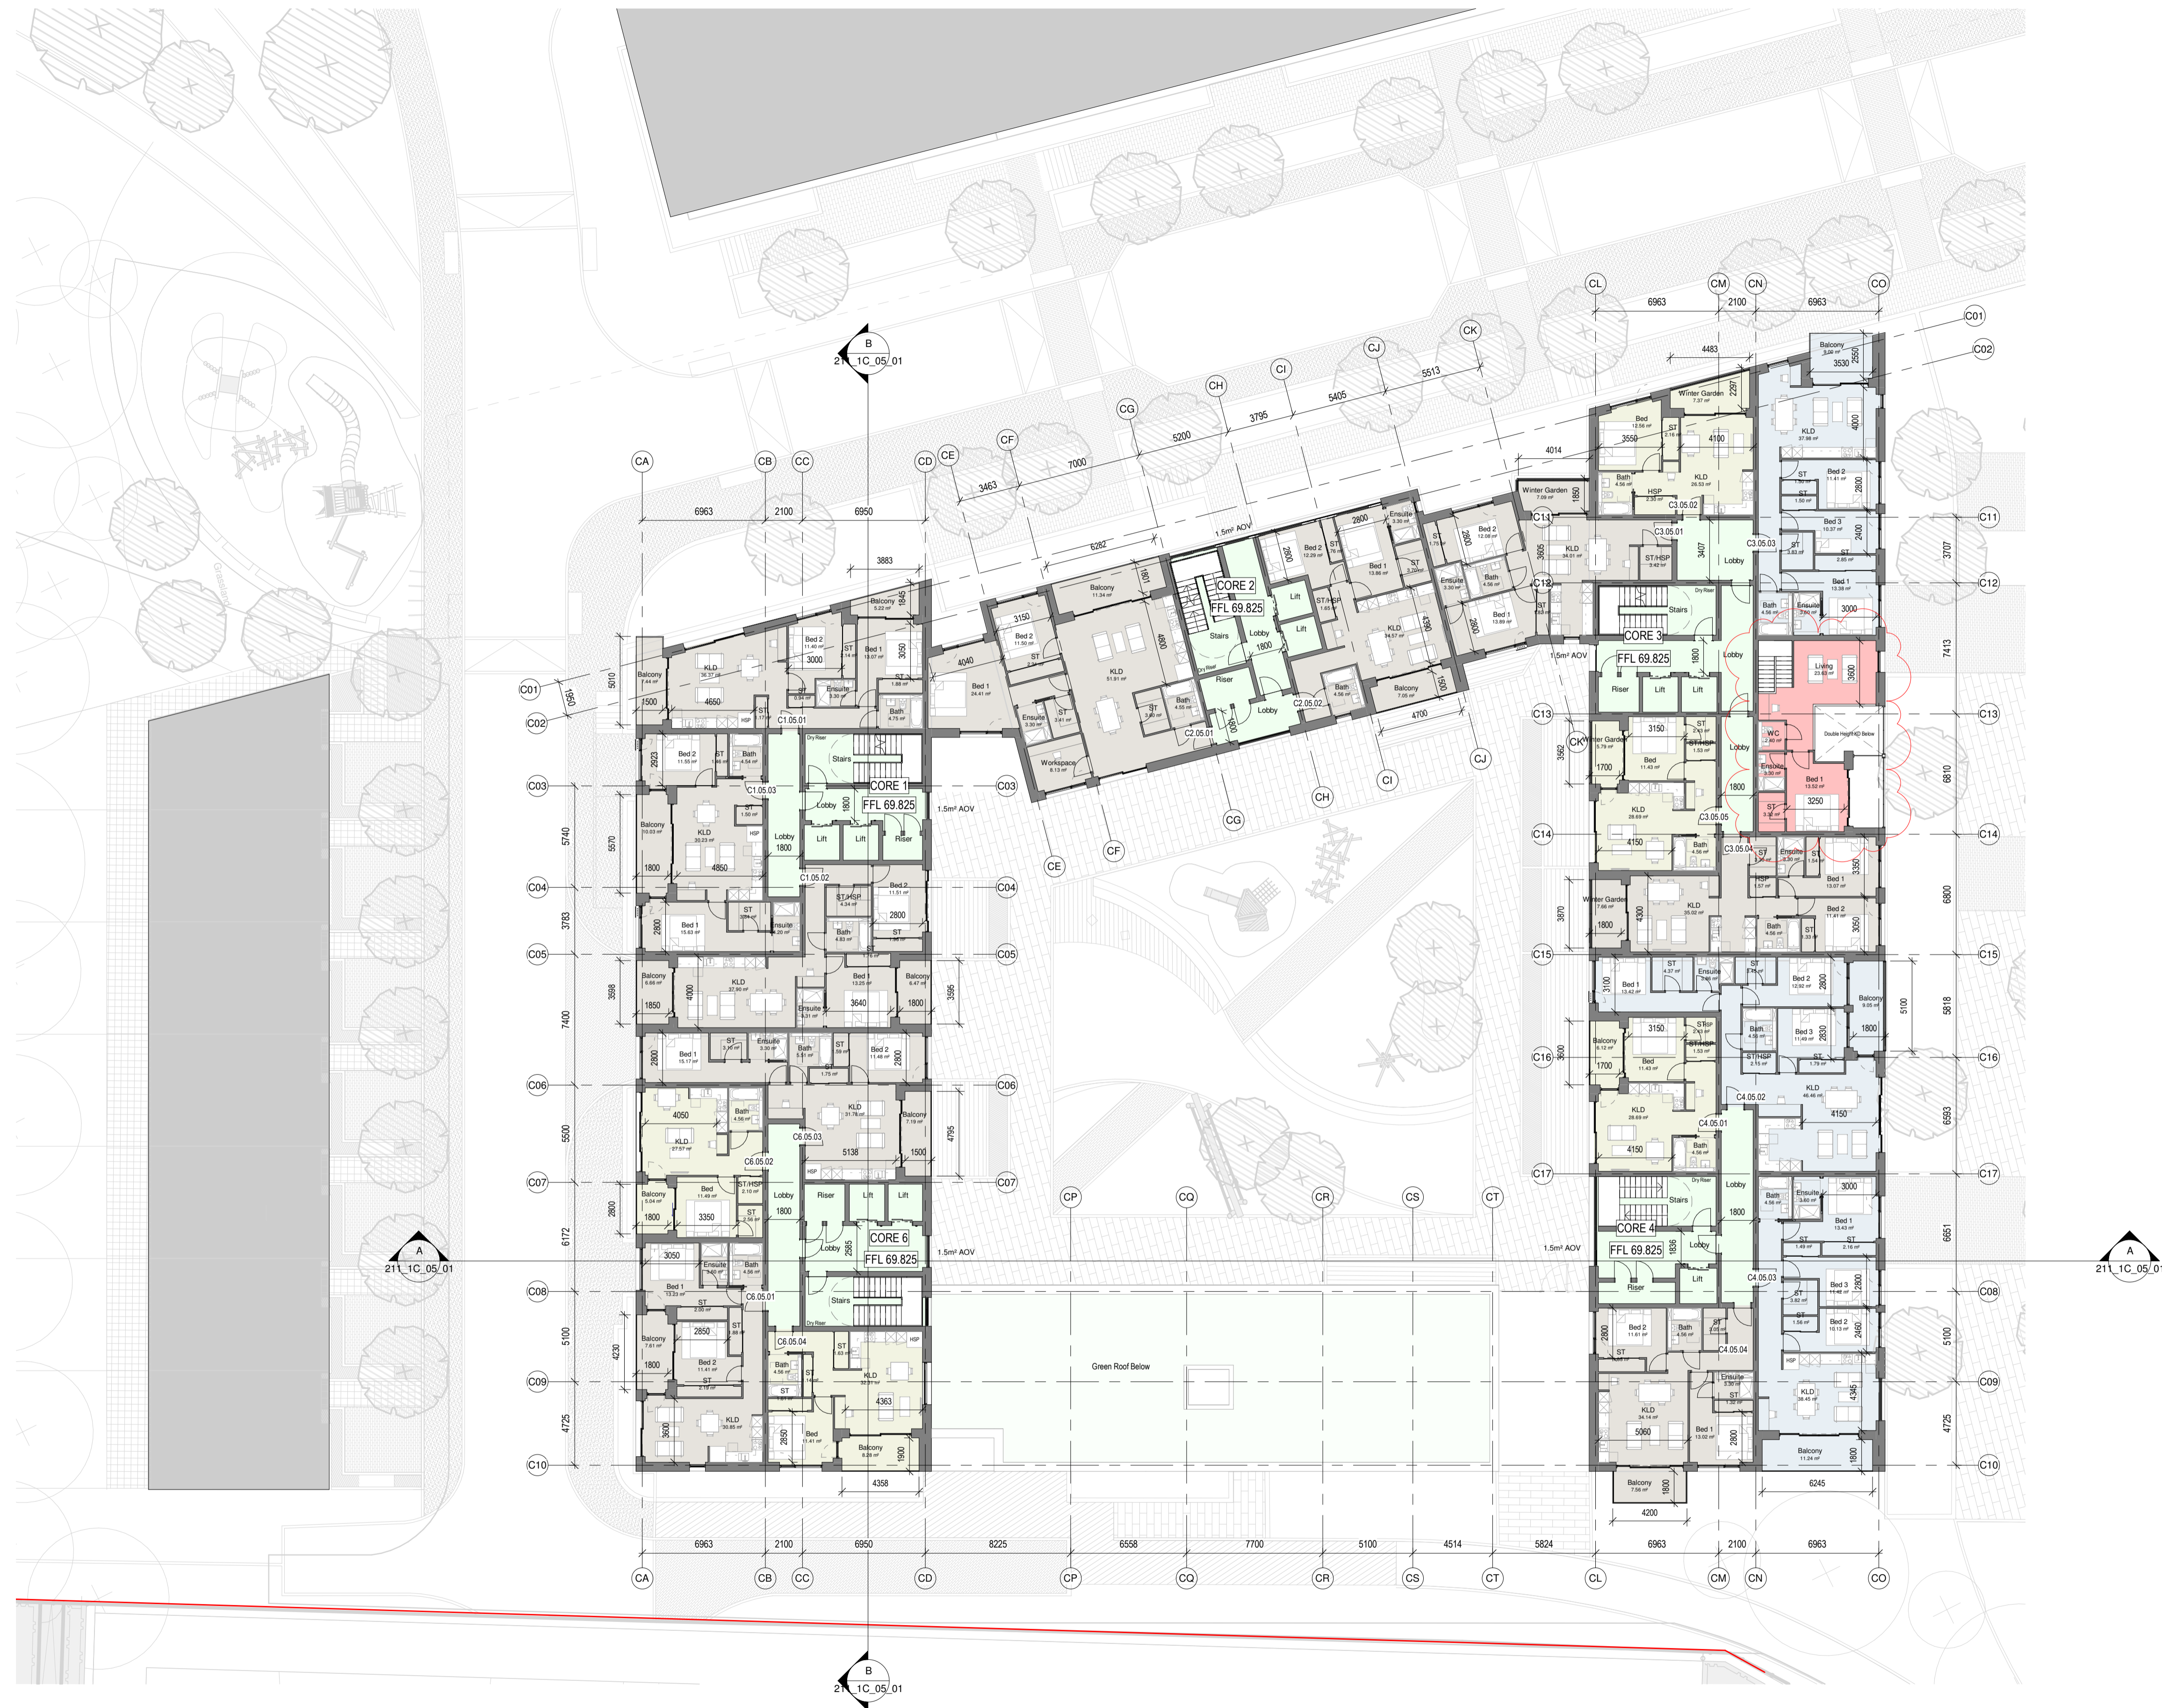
B
211_1C_05_01

CA CB CC CD CE CF CG CH CI CJ CK CL CM CN CO

6963 2100 6950
3883
3463 7000 5200 3795 5405 5513
4014
6963 2100 6963
4483

C01 C02 C03 C04 C05 C06 C07 C08 C09 C10 C11 C12 C13 C14 C15 C16 C17

CORE 1
FFL 69.825
CORE 2
FFL 69.825
CORE 3
FFL 69.825
CORE 4
FFL 69.825
CORE 6
FFL 69.825

C1.05.01
C1.05.02
C1.05.03
C2.05.01
C2.05.02
C3.05.01
C3.05.02
C3.05.03
C3.05.04
C3.05.05
C4.05.01
C4.05.02
C4.05.03
C4.05.04
C6.05.01
C6.05.02
C6.05.03
C6.05.04

1.5m² AOV
1.5m² AOV
1.5m² AOV
1.5m² AOV
1.5m² AOV

Balcony
KLD
Bed 1
Bed 2
Bed 3
Bath
Ensuite
ST
ST/HSP
HSP
Stairs
Lobby
Lift
Riser
Dry Riser
Winter Garden
Workspace
Living
WC
Double Height KD Below

Green Roof Below

A
211_1C_05_01

CP CQ CR CS CT

6963 2100 6950 8225 6558 7700 5100 4514 5824 6963 2100 6963

4358
4200
6245

5010 1950 5740 5570 3783 7400 3598 5500 6172 5100 4725 2800 4230
3707 7413 6810 6800 5818 6593 6651 5100 4725

A
211_1C_05_01

B
211_1C_05_01